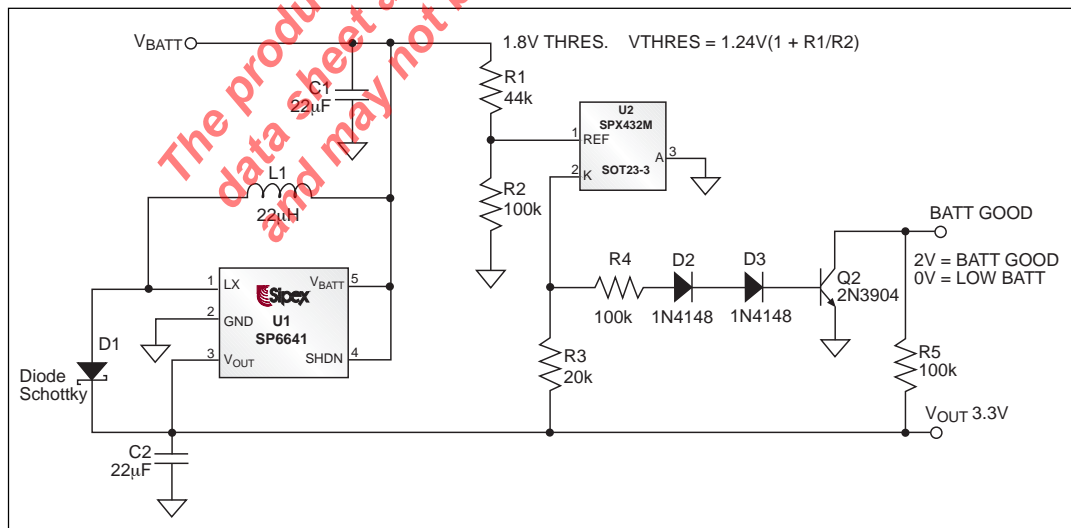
The product data sheet and may not

$V_{BATT}$

1.8V THRES. VTHRES = 1.24V(1 + R1/R2)

C1
22µF

R1
44k

U2
SPX432M

1 REF

A 3

SOT23-3

2 K

L1
22µH

R2
100k

BATT GOOD

2V = BATT GOOD
0V = LOW BATT

1 LX

Sipex

$V_{BATT}$ 5

U1
SP6641

2 GND

3 $V_{OUT}$

SHDN 4

R4
100k

D2
1N4148

D3
1N4148

Q2
2N3904

D1

Diode
Schottky

R3
20k

R5
100k

$V_{OUT}$ 3.3V

C2
22µF